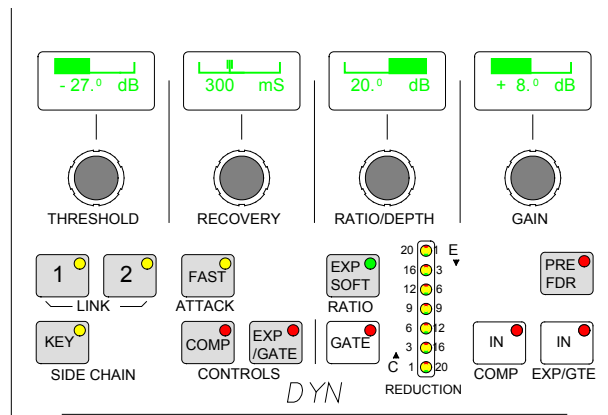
- 27.0 dB

300 mS

20.0 dB

+ 8.0 dB

THRESHOLD

RECOVERY

RATIO/DEPTH

GAIN

1

2

LINK

FAST

ATTACK

EXP SOFT

RATIO

20 1
16 3
12 6
9 9
6 12
3 16
1 20

E

C

REDUCTION

PRE FDR

KEY

SIDE CHAIN

COMP

EXP /GATE

CONTROLS

GATE

IN

COMP

IN

EXP/GTE

DYN